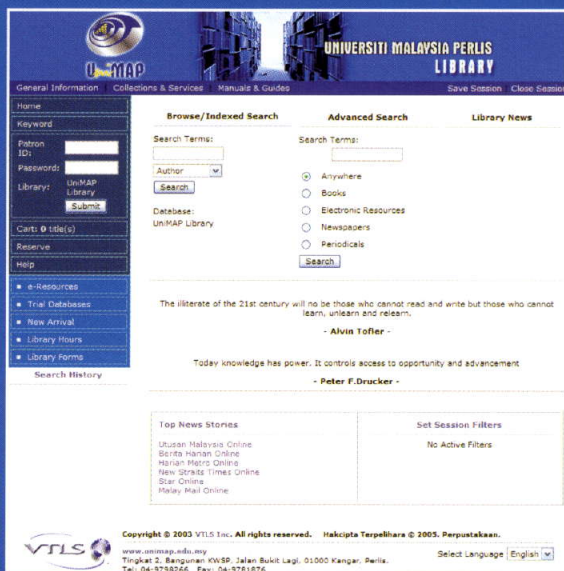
UniMAP

UNIVERSITI MALAYSIA PERLIS
LIBRARY

General Information | Collections & Services | Manuals & Guides | Save Session | Close Session

Home
Keyword
Patron ID:
Password:
Library: UniMAP Library
Submit
Cart: 0 title(s)
Reserve
Help
e-Resources
Trial Databases
New Arrival
Library Hours
Library Forms
Search History

Browse/Indexed Search
Search Terms:
Author
Search
Database: UniMAP Library

Advanced Search
Search Terms:
Anywhere
Books
Electronic Resources
Newspapers
Periodicals
Search

Library News

The illiterate of the 21st century will no be those who cannot read and write but those who cannot learn, unlearn and relearn.
- Alvin Tofler -

Today knowledge has power. It controls access to opportunity and advancement
- Peter F.Drucker -

Top News Stories
Utusan Malaysia Online
Berita Harian Online
Harian Metro Online
New Straits Times Online
Star Online
Malay Mail Online

Set Session Filters
No Active Filters

VTLS

Copyright © 2003 VTLS Inc. All rights reserved. Hakcipta Terpelihara © 2005. Perpustakaan.
www.unimap.edu.my
Tingkat 2, Bangunan KWSP, Jalan Bukit Lagi, 01000 Kangar, Perlis.
Tel: 04-9798266 Fax: 04-9761876

Select Language English